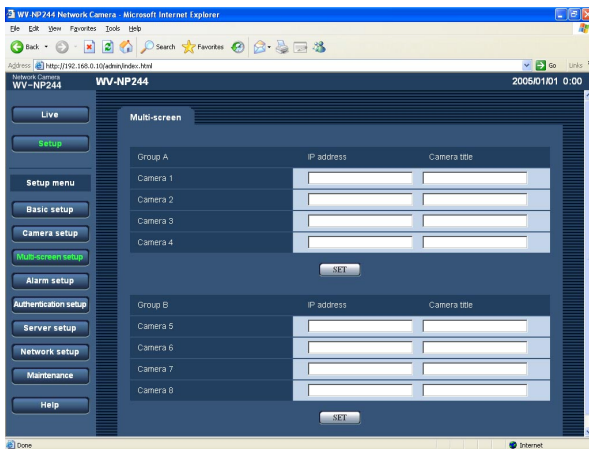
WV-NP244 Network Camera - Microsoft Internet Explorer
File Edit View Favorites Tools Help
Back Search Favorites
Address http://192.168.0.10/admin/index.html Go Links
Network Camera
WV-NP244
WV-NP244
2005/01/01 0:00
Live
Setup
Setup menu
Basic setup
Camera setup
Multi-screen setup
Alarm setup
Authentication setup
Server setup
Network setup
Maintenance
Help
Multi-screen

| Group A | IP address | Camera title |
|---|---|---|
| Camera 1 | | |
| Camera 2 | | |
| Camera 3 | | |
| Camera 4 | | |

SET

| Group B | IP address | Camera title |
|---|---|---|
| Camera 5 | | |
| Camera 6 | | |
| Camera 7 | | |
| Camera 8 | | |

SET
Done
Internet